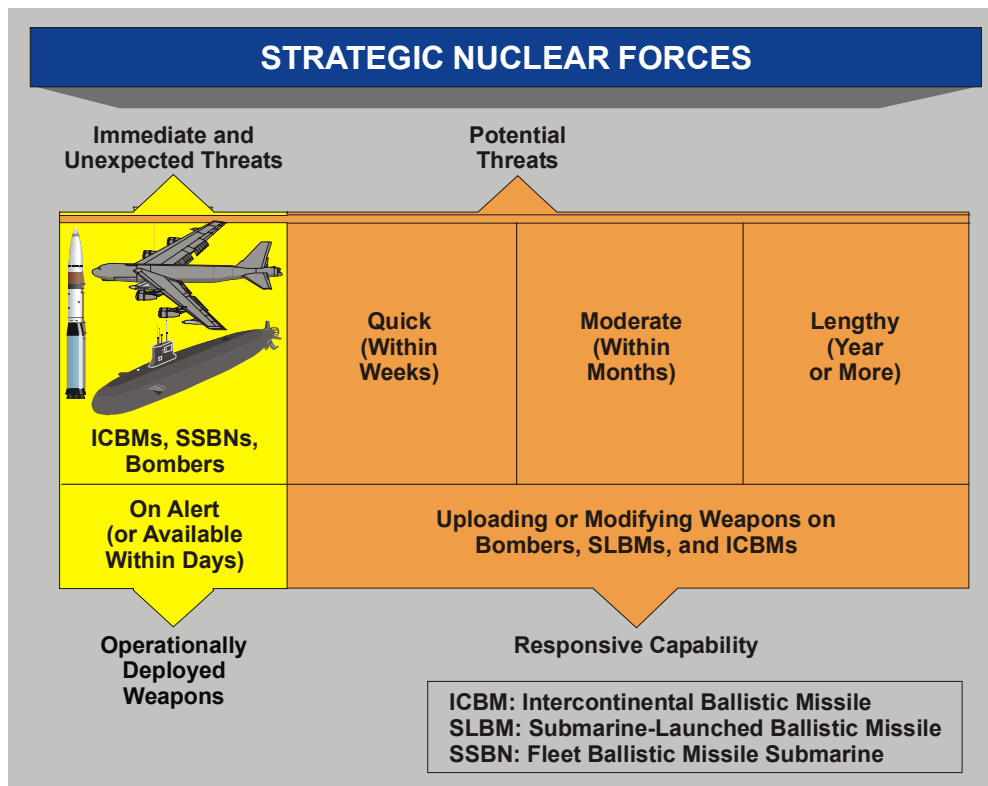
STRATEGIC NUCLEAR FORCES

Immediate and Unexpected Threats

Potential Threats

ICBMs, SSBNs, Bombers

Quick (Within Weeks)

Moderate (Within Months)

Lengthy (Year or More)

On Alert (or Available Within Days)

Uploading or Modifying Weapons on Bombers, SLBMs, and ICBMs

Operationally Deployed Weapons

Responsive Capability

ICBM: Intercontinental Ballistic Missile
SLBM: Submarine-Launched Ballistic Missile
SSBN: Fleet Ballistic Missile Submarine